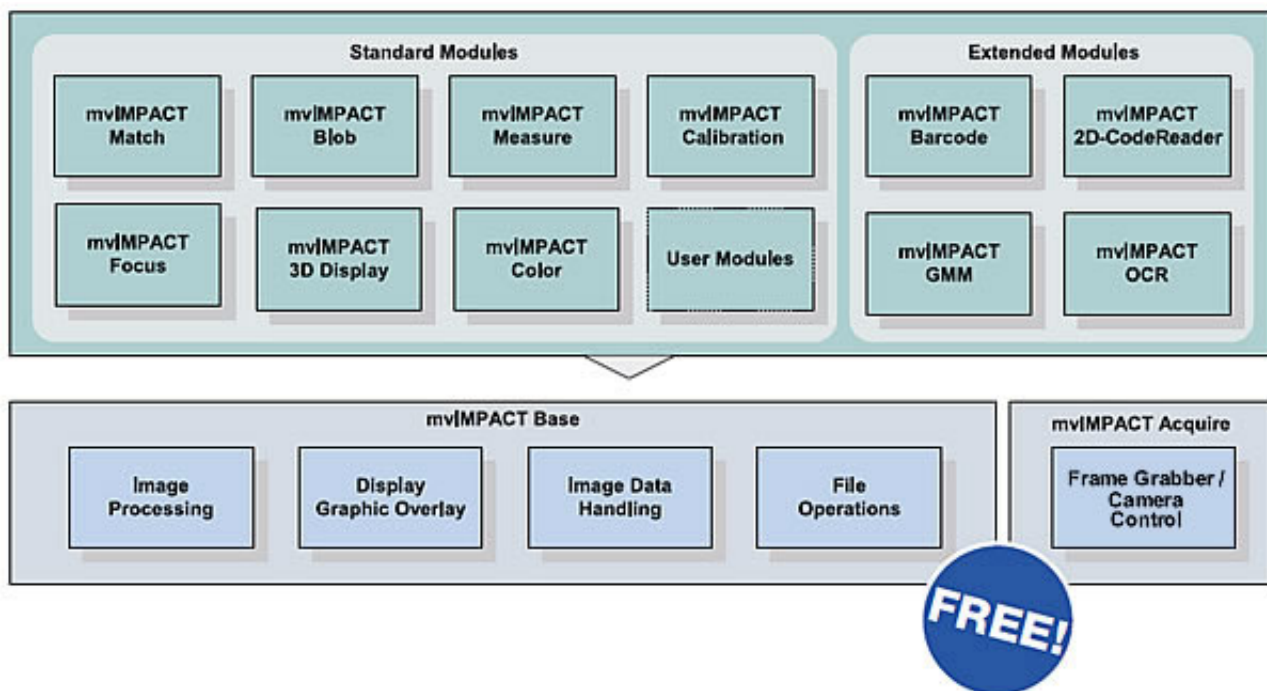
Standard Modules

mvIMPACT Match

mvIMPACT Blob

mvIMPACT Measure

mvIMPACT Calibration

mvIMPACT Focus

mvIMPACT 3D Display

mvIMPACT Color

User Modules

Extended Modules

mvIMPACT Barcode

mvIMPACT 2D-CodeReader

mvIMPACT GMM

mvIMPACT OCR

mvIMPACT Base

Image Processing

Display Graphic Overlay

Image Data Handling

File Operations

mvIMPACT Acquire

Frame Grabber / Camera Control

FREE!